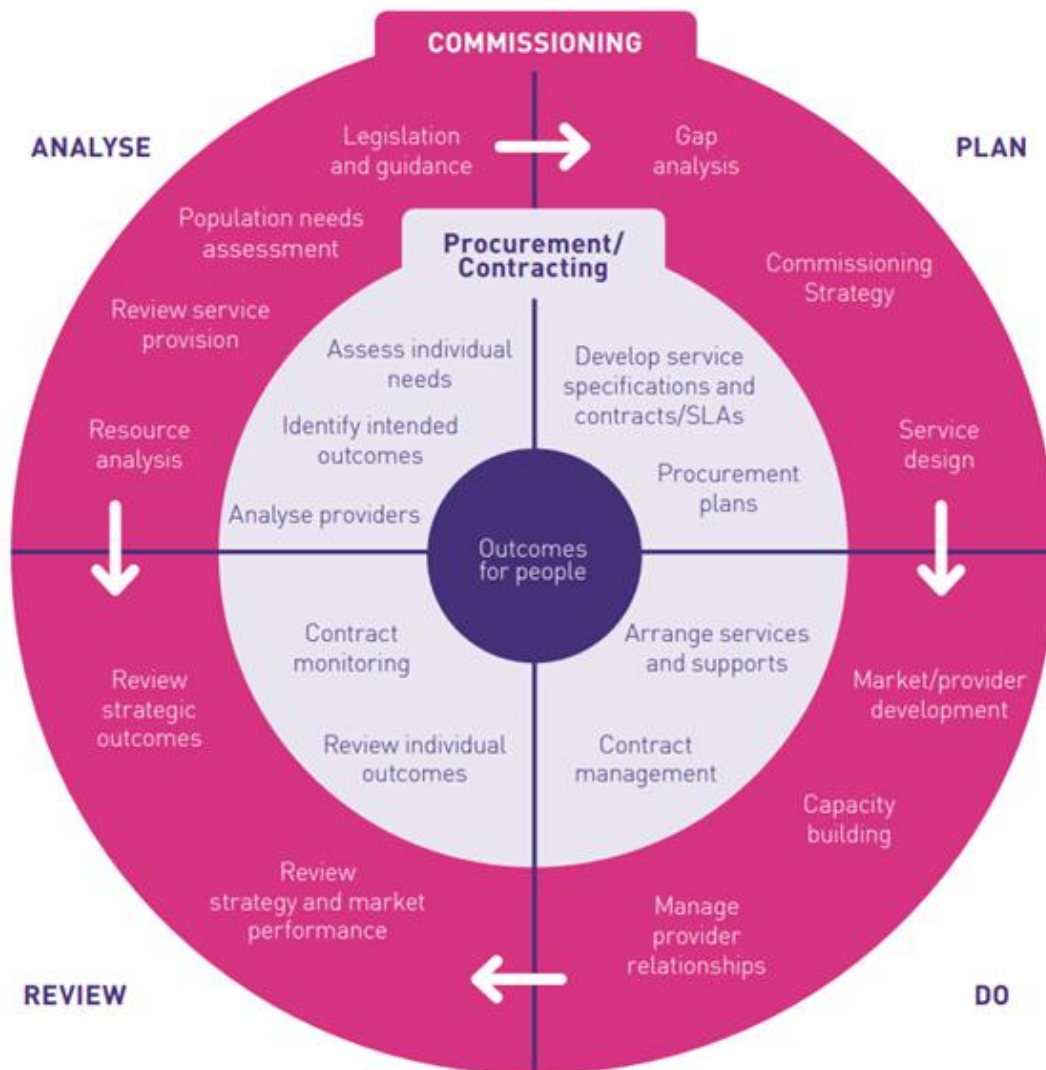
COMMISSIONING

ANALYSE

PLAN

Legislation and guidance

Gap analysis

Population needs assessment

Review service provision

Resource analysis

Commissioning Strategy

Service design

Procurement/ Contracting

Assess individual needs

Identify intended outcomes

Analyse providers

Develop service specifications and contracts/SLAs

Procurement plans

Outcomes for people

Contract monitoring

Review individual outcomes

Arrange services and supports

Contract management

Review strategic outcomes

Review strategy and market performance

Market/provider development

Capacity building

Manage provider relationships

REVIEW

DO